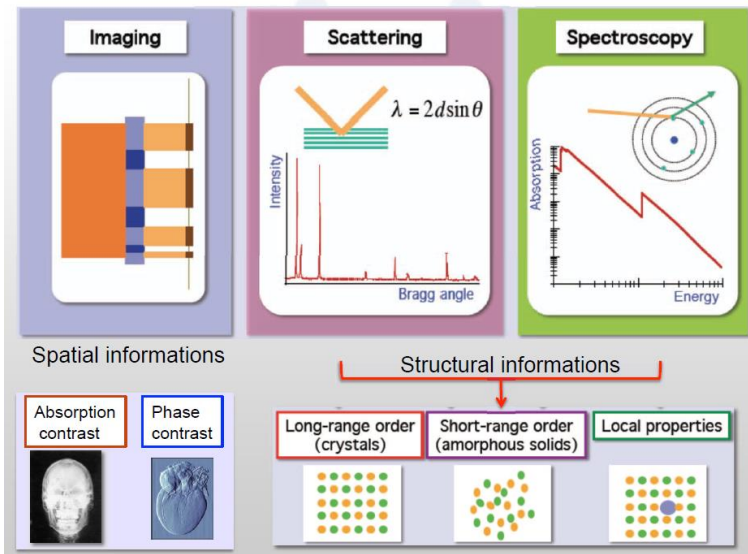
Imaging

Scattering

$\lambda = 2d\sin\theta$

Intensity

Bragg angle

Spectroscopy

Absorption

Energy

Spatial informations

Structural informations

Absorption contrast

Phase contrast

Long-range order (crystals)

Short-range order (amorphous solids)

Local properties